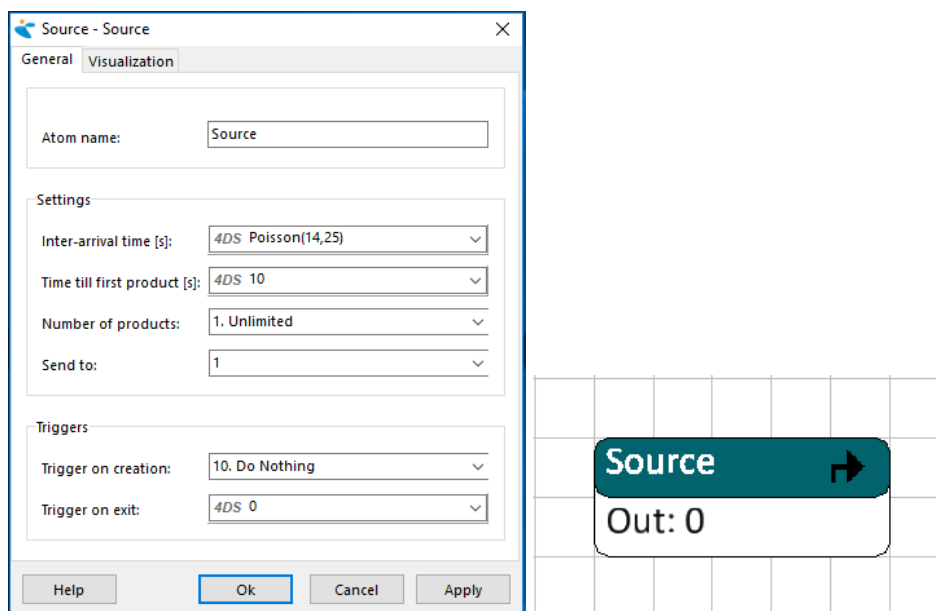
Source - Source

General | Visualization

Atom name: Source

Settings

Inter-arrival time [s]: 4DS Poisson(14,25)

Time till first product [s]: 4DS 10

Number of products: 1. Unlimited

Send to: 1

Triggers

Trigger on creation: 10. Do Nothing

Trigger on exit: 4DS 0

Help | Ok | Cancel | Apply

Source

Out: 0